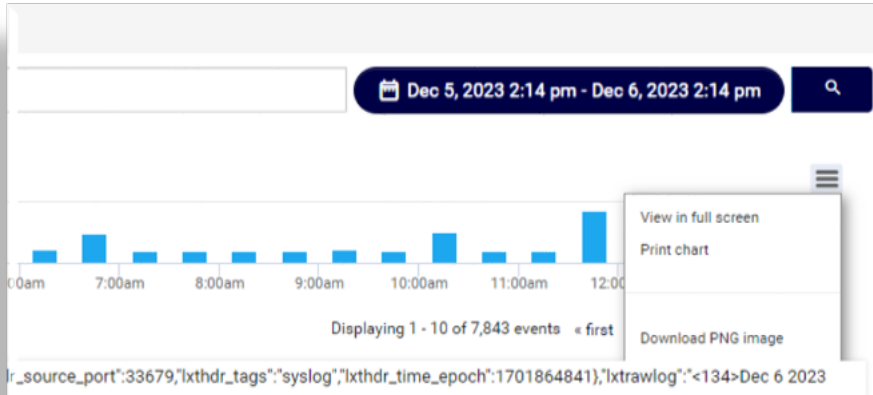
Dec 5, 2023 2:14 pm - Dec 6, 2023 2:14 pm

View in full screen
Print chart

Download PNG image

:00am 7:00am 8:00am 9:00am 10:00am 11:00am 12:0

Displaying 1 - 10 of 7,843 events « first

r_source_port":33679,"lxthdr_tags":"syslog","lxthdr_time_epoch":1701864841},"lxtrawlog":"<134>Dec 6 2023